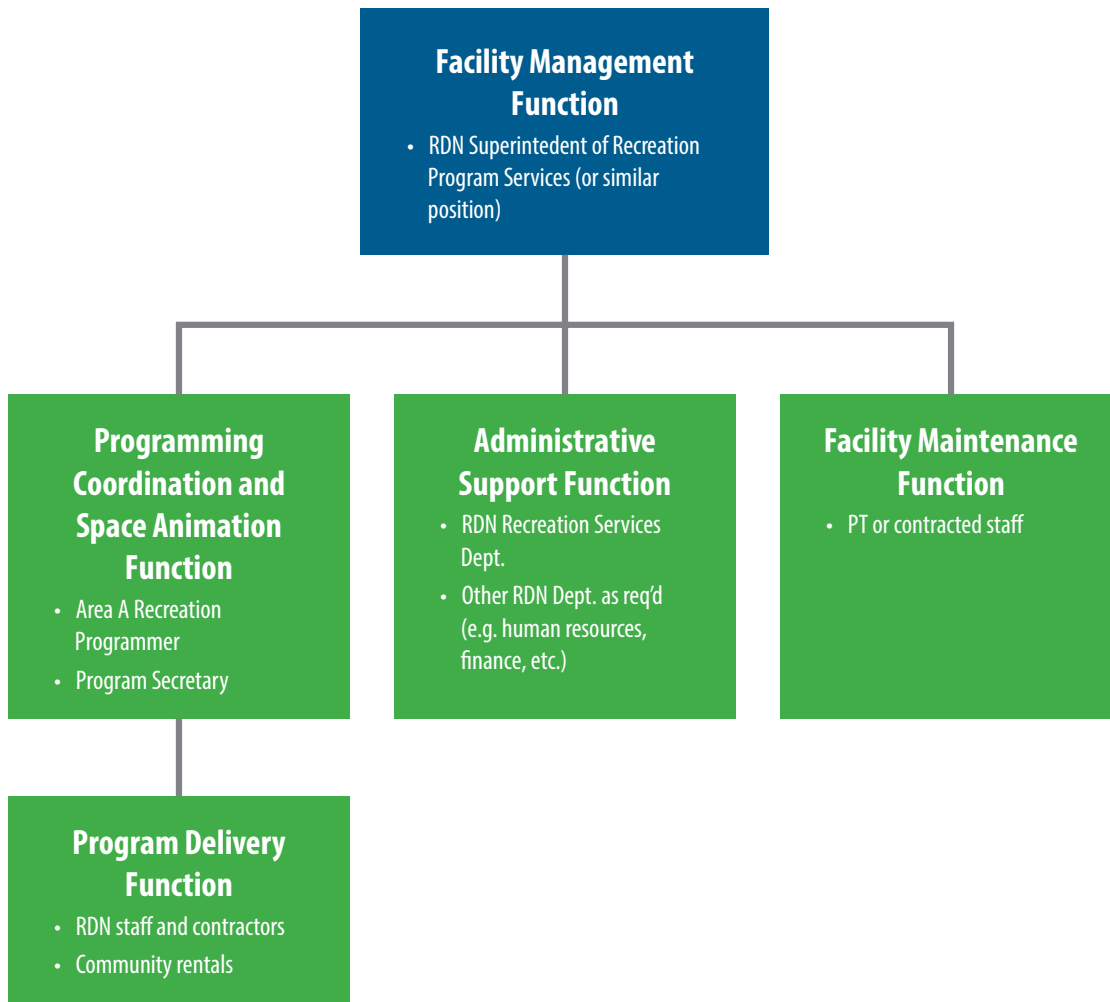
Facility Management Function

• RDN Superintedent of Recreation Program Services (or similar position)

Programming Coordination and Space Animation Function

• Area A Recreation Programmer
• Program Secretary

Administrative Support Function

• RDN Recreation Services Dept.
• Other RDN Dept. as req'd (e.g. human resources, finance, etc.)

Facility Maintenance Function

• PT or contracted staff

Program Delivery Function

• RDN staff and contractors
• Community rentals